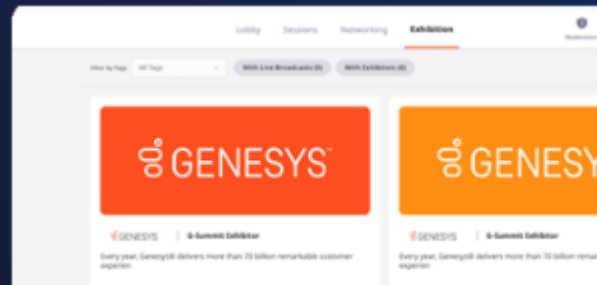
Lobby Sessions Networking Exhibition

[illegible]

Filter by Tags All Tags With Live Broadcasts (0) With Exhibitors (6)

GENESYS™

GENESYS | G-Summit Exhibitor

Every year, Genesys® delivers more than 70 billion remarkable customer experien

GENESYS

GENESYS | G-Summit Exhibitor

Every year, Genesys® delivers more than 70 billion remarkable customer experien